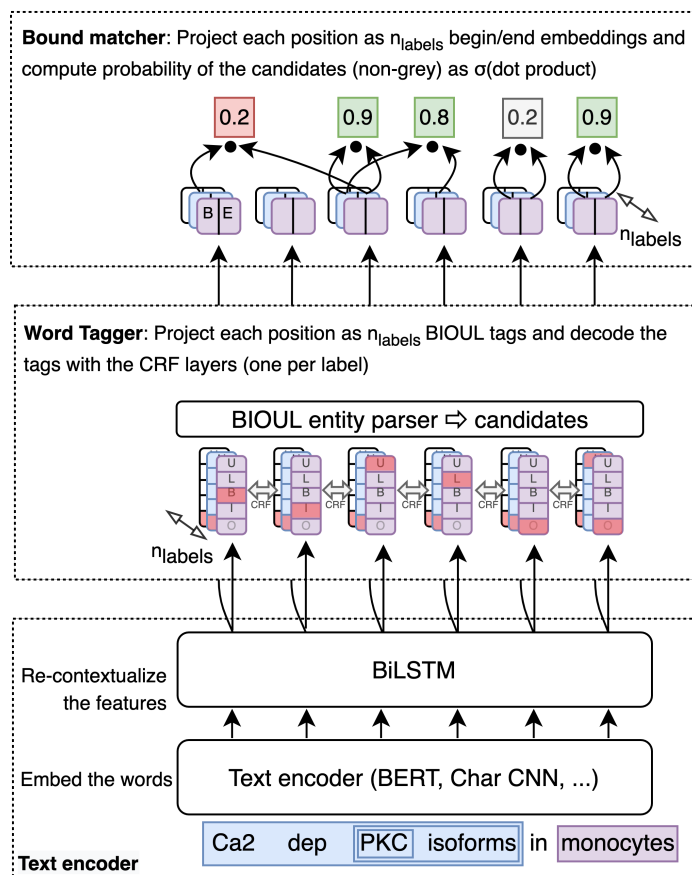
**Bound matcher**: Project each position as $n_{labels}$ begin/end embeddings and compute probability of the candidates (non-grey) as σ(dot product)

0.2 0.9 0.8 0.2 0.9

B E

$n_{labels}$

**Word Tagger**: Project each position as $n_{labels}$ BIOUL tags and decode the tags with the CRF layers (one per label)

BIOUL entity parser ⇨ candidates

U L B I O

CRF CRF CRF CRF CRF

$n_{labels}$

Re-contextualize the features

BiLSTM

Embed the words

Text encoder (BERT, Char CNN, ...)

Ca2 dep PKC isoforms in monocytes

**Text encoder**